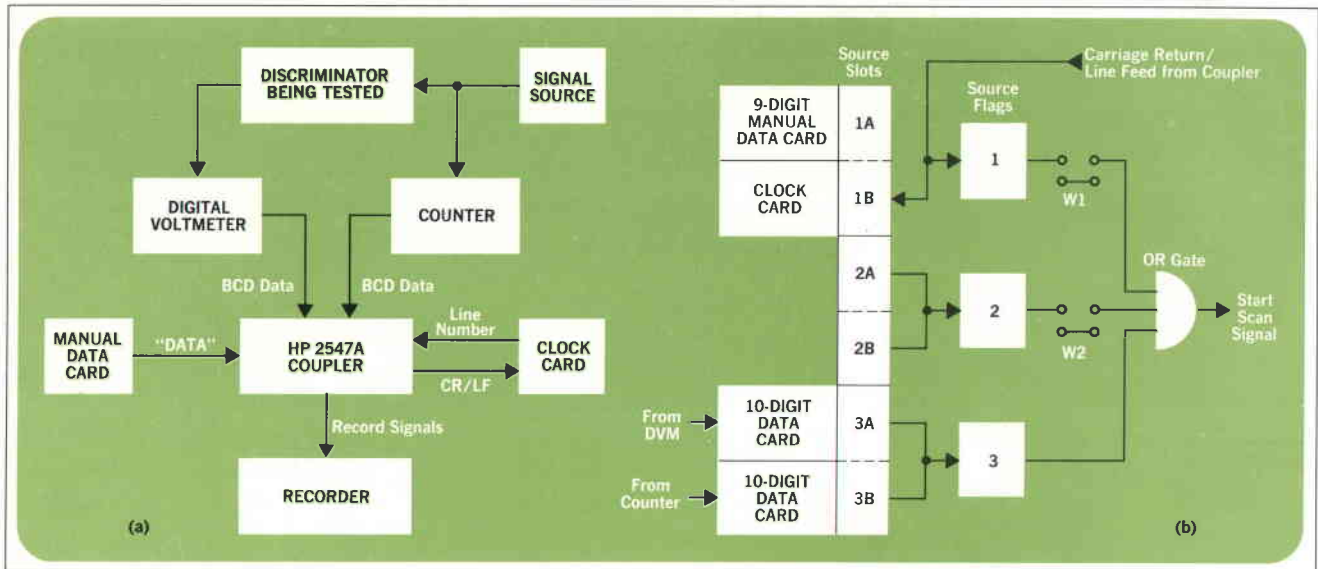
DISCRIMINATOR BEING TESTED

SIGNAL SOURCE

DIGITAL VOLTMETER

COUNTER

BCD Data

BCD Data

MANUAL DATA CARD

"DATA"

HP 2547A COUPLER

Line Number

CLOCK CARD

CR/LF

Record Signals

RECORDER

(a)

Source Slots

Carriage Return/ Line Feed from Coupler

9-DIGIT MANUAL DATA CARD

1A

CLOCK CARD

1B

Source Flags

1

W1

2A

2B

2

W2

OR Gate

Start Scan Signal

From DVM

10-DIGIT DATA CARD

3A

From Counter

10-DIGIT DATA CARD

3B

3

(b)